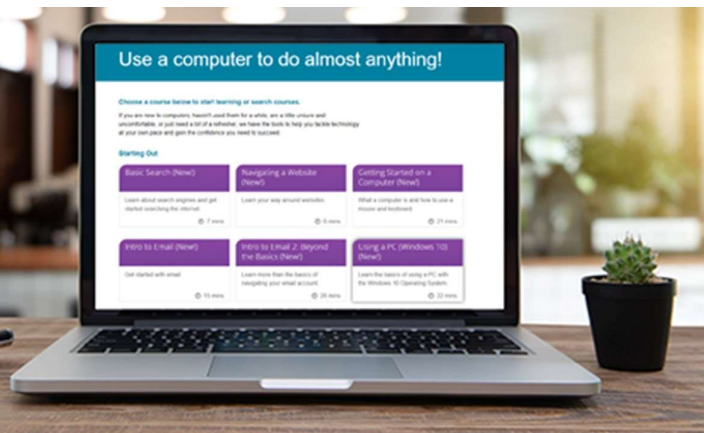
Use a computer to do almost anything!

Choose a course below to start learning or search courses.

If you are new to computers, haven't used them for a while, are a little unsure and uncomfortable, or just need a bit of a refresher, we have the tools to help you tackle technology at your own pace and gain the confidence you need to succeed.

Starting Out

Basic Search (New!)

Learn about search engines and get started searching the internet

7 mins

Navigating a Website (New!)

Learn your way around websites

8 mins

Getting Started on a Computer (New!)

What a computer is and how to use a mouse and keyboard

21 mins

Intro to Email (New!)

Get started with email

15 mins

Intro to Email 2: Beyond the Basics (New!)

Learn more than the basics of navigating your email account

26 mins

Using a PC (Windows 10) (New!)

Learn the basics of using a PC with the Windows 10 Operating System

22 mins